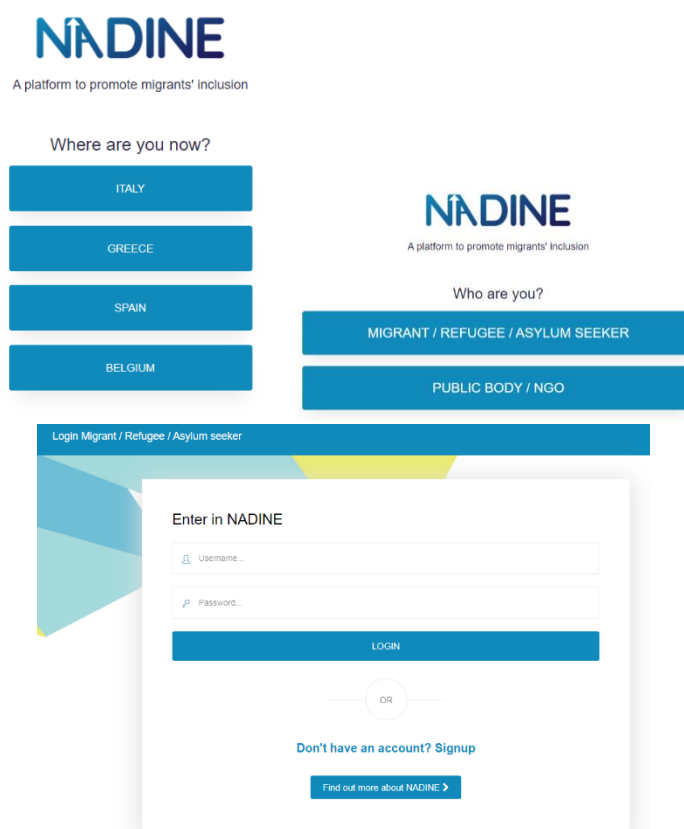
NADINE

A platform to promote migrants' inclusion

Where are you now?

ITALY

GREECE

SPAIN

BELGIUM

NADINE

A platform to promote migrants' inclusion

Who are you?

MIGRANT / REFUGEE / ASYLUM SEEKER

PUBLIC BODY / NGO

Login Migrant / Refugee / Asylum seeker

Enter in NADINE

Username...

Password...

LOGIN

OR

Don't have an account? Signup

Find out more about NADINE ›